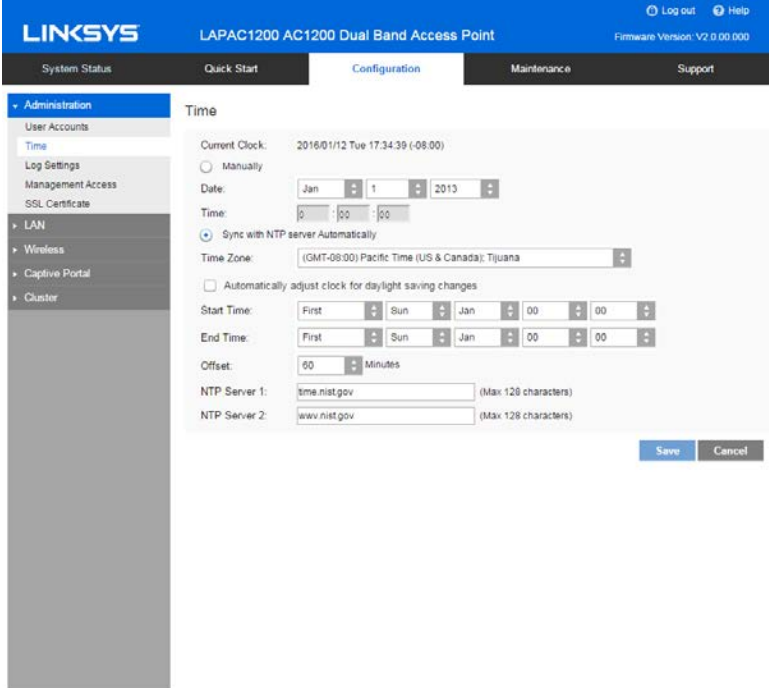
Log out Help

LINKSYS LAPAC1200 AC1200 Dual Band Access Point Firmware Version: V2.0.00.000

System Status Quick Start Configuration Maintenance Support

Administration
User Accounts
Time
Log Settings
Management Access
SSL Certificate
LAN
Wireless
Captive Portal
Cluster

Time

Current Clock: 2016/01/12 Tue 17:34:39 (-08:00)

Manually

Date: Jan 1 2013

Time: 0 : 00 : 00

Sync with NTP server Automatically

Time Zone: (GMT-08:00) Pacific Time (US & Canada); Tijuana

Automatically adjust clock for daylight saving changes

Start Time: First Sun Jan 00 00

End Time: First Sun Jan 00 00

Offset: 60 Minutes

NTP Server 1: time.nist.gov (Max 128 characters)

NTP Server 2: www.nist.gov (Max 128 characters)

Save Cancel